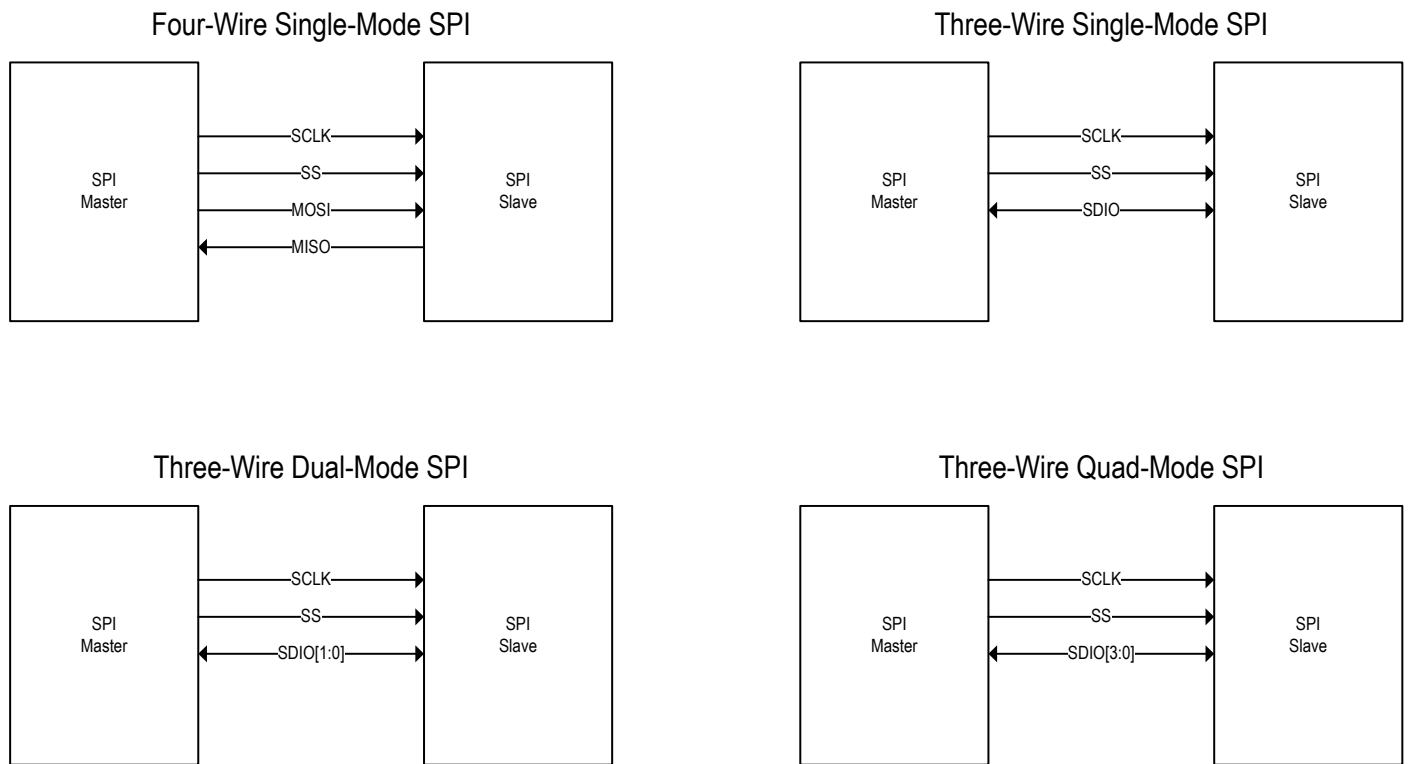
Four-Wire Single-Mode SPI

SPI
Master

SCLK
SS
MOSI
MISO

SPI
Slave

Three-Wire Single-Mode SPI

SPI
Master

SCLK
SS
SDIO

SPI
Slave

Three-Wire Dual-Mode SPI

SPI
Master

SCLK
SS
SDIO[1:0]

SPI
Slave

Three-Wire Quad-Mode SPI

SPI
Master

SCLK
SS
SDIO[3:0]

SPI
Slave